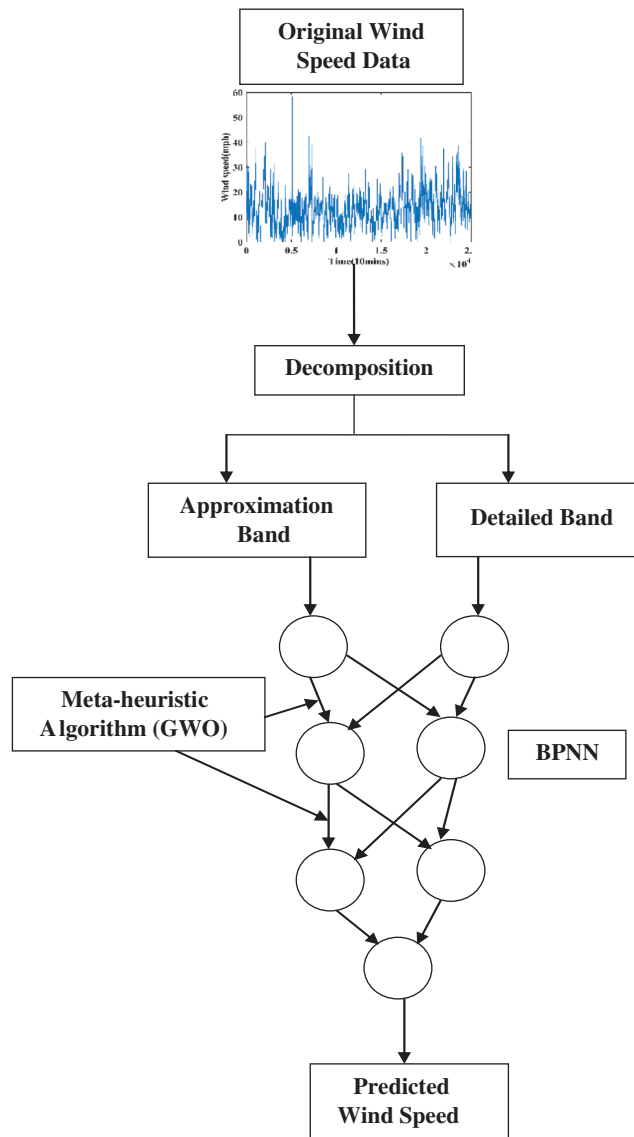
Original Wind Speed Data

60
50
40
30
20
10
0
Wind speed(mph)
0 0.5 1 1.5 2 2.
Time(10mins)
$\times 10^4$

Decomposition

Approximation Band

Detailed Band

Meta-heuristic Algorithm (GWO)

BPNN

Predicted Wind Speed